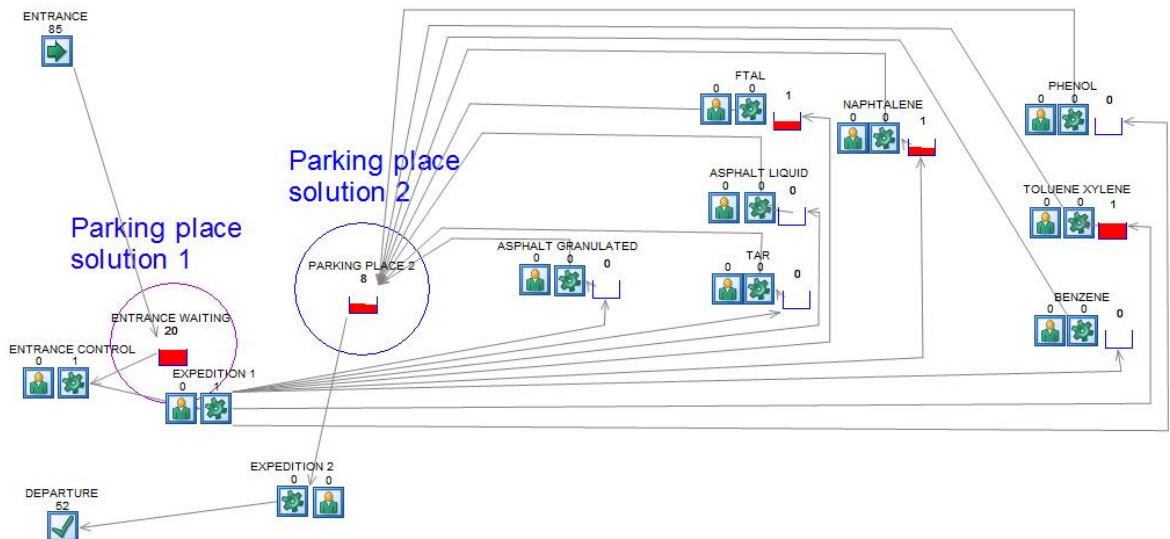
ENTRANCE
85

FTAL
0 0
1

PHENOL
0 0 0

NAPHTALENE
0 0
1

Parking place solution 2

ASPHALT LIQUID
0 0 0

TOLUENE XYLENE
0 0 1

Parking place solution 1

PARKING PLACE 2
8

ASPHALT GRANULATED
0 0 0

TAR
0 0 0

BENZENE
0 0 0

ENTRANCE WAITING
20

ENTRANCE CONTROL
0 1

EXPEDITION 1
0 1

EXPEDITION 2
0 0

DEPARTURE
52